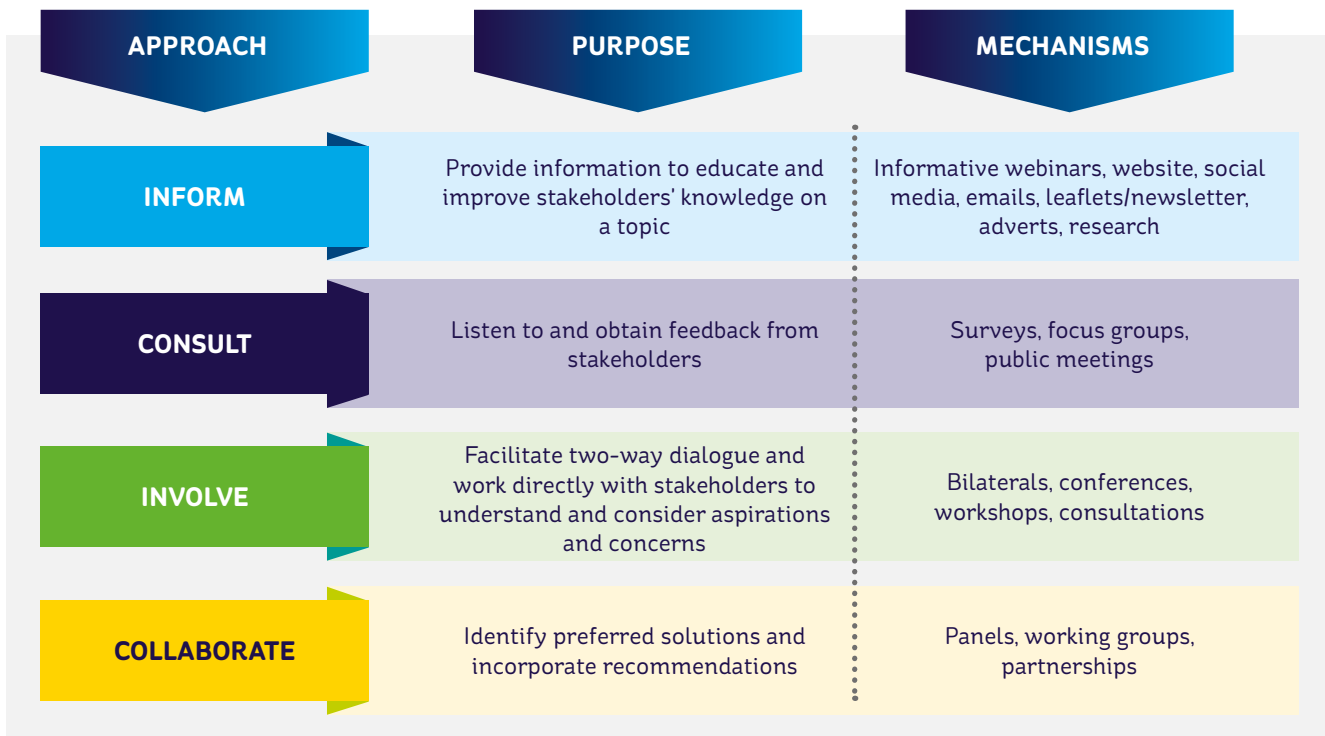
| APPROACH | PURPOSE | MECHANISMS |
|---|---|---|
| INFORM | Provide information to educate and improve stakeholders' knowledge on a topic | Informative webinars, website, social media, emails, leaflets/newsletter, adverts, research |
| CONSULT | Listen to and obtain feedback from stakeholders | Surveys, focus groups, public meetings |
| INVOLVE | Facilitate two-way dialogue and work directly with stakeholders to understand and consider aspirations and concerns | Bilaterals, conferences, workshops, consultations |
| COLLABORATE | Identify preferred solutions and incorporate recommendations | Panels, working groups, partnerships |